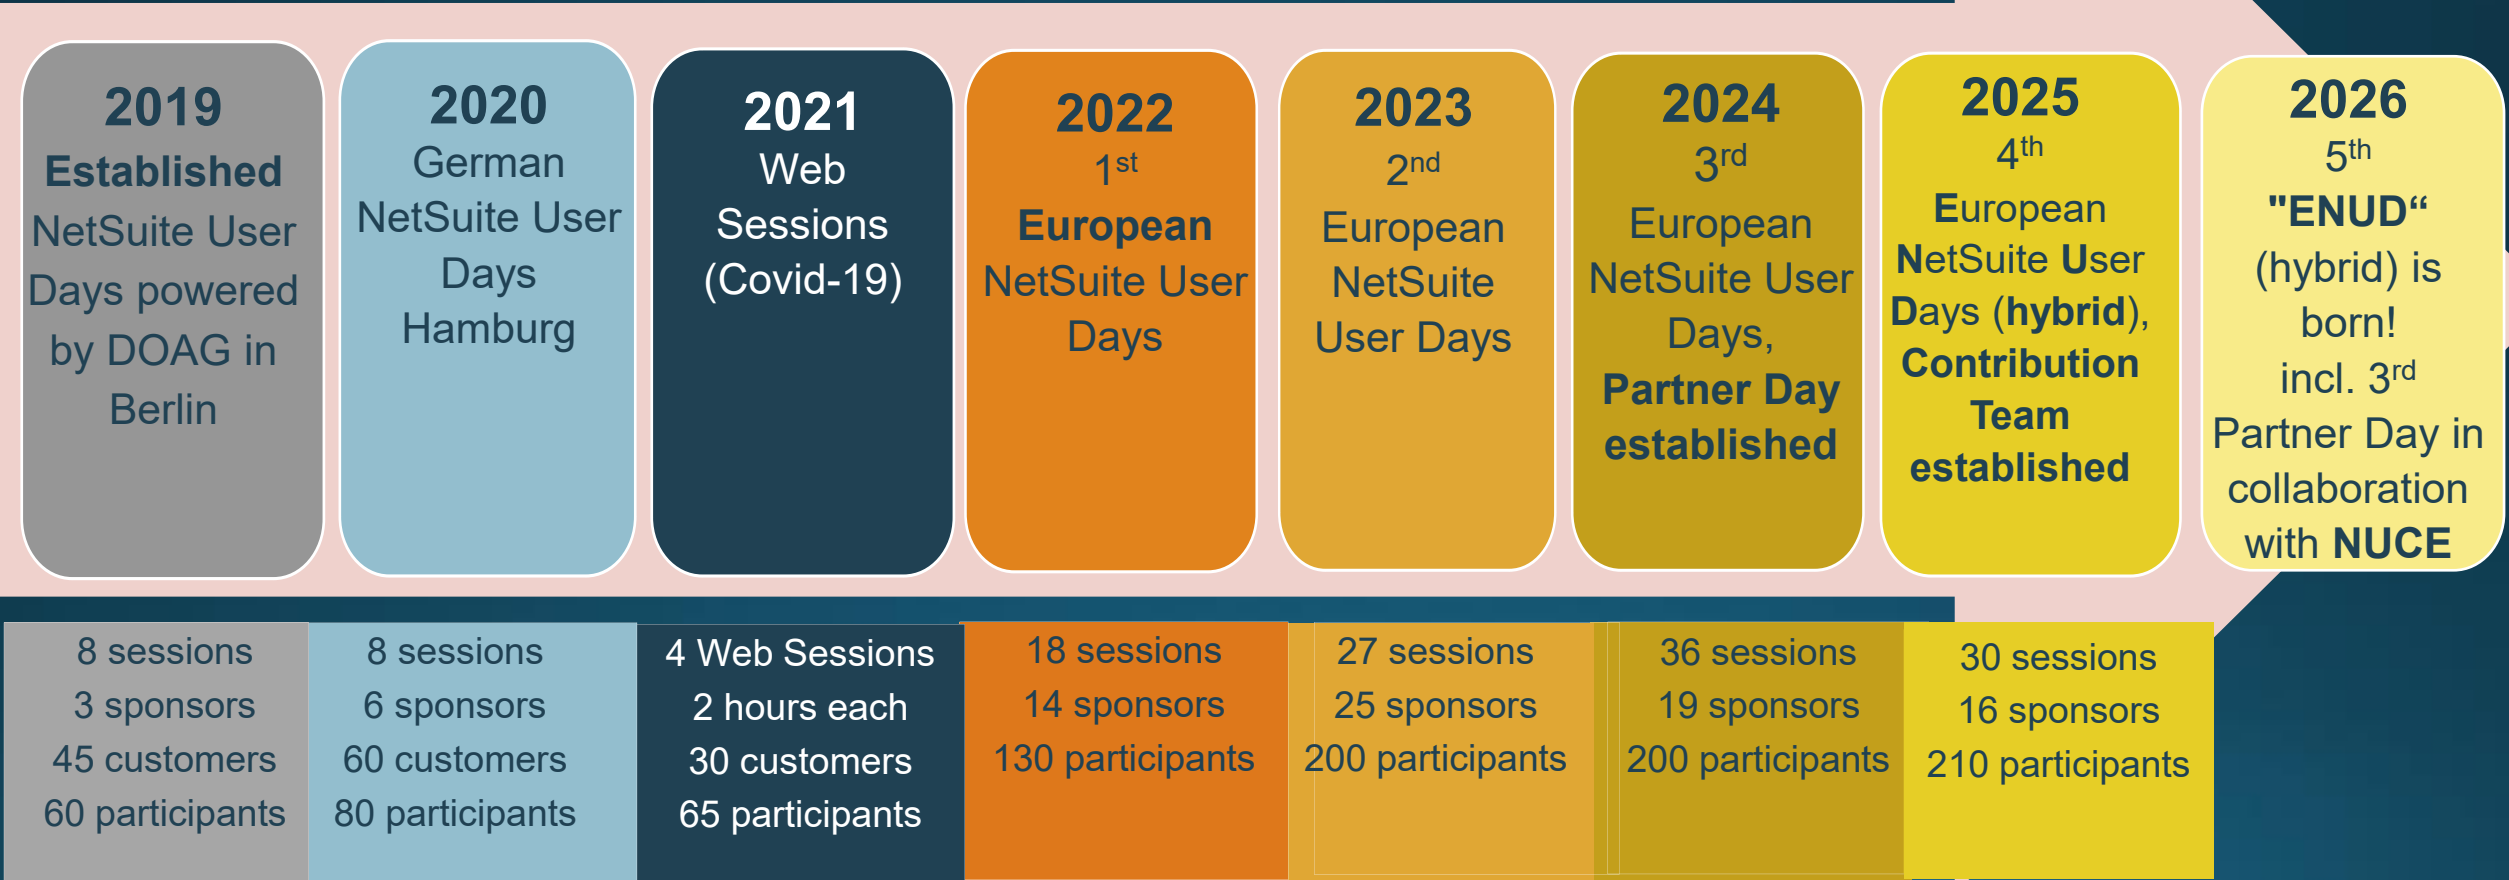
2019
Established
NetSuite User Days powered by DOAG in Berlin

2020
German NetSuite User Days Hamburg

2021
Web Sessions (Covid-19)

2022
1$^{st}$
European NetSuite User Days

2023
2$^{nd}$
European NetSuite User Days

2024
3$^{rd}$
European NetSuite User Days,
Partner Day established

2025
4$^{th}$
European NetSuite User Days (hybrid), Contribution Team established

2026
5$^{th}$
"ENUD“ (hybrid) is born!
incl. 3$^{rd}$ Partner Day in collaboration with NUCE

8 sessions
3 sponsors
45 customers
60 participants

8 sessions
6 sponsors
60 customers
80 participants

4 Web Sessions
2 hours each
30 customers
65 participants

18 sessions
14 sponsors
130 participants

27 sessions
25 sponsors
200 participants

36 sessions
19 sponsors
200 participants

30 sessions
16 sponsors
210 participants